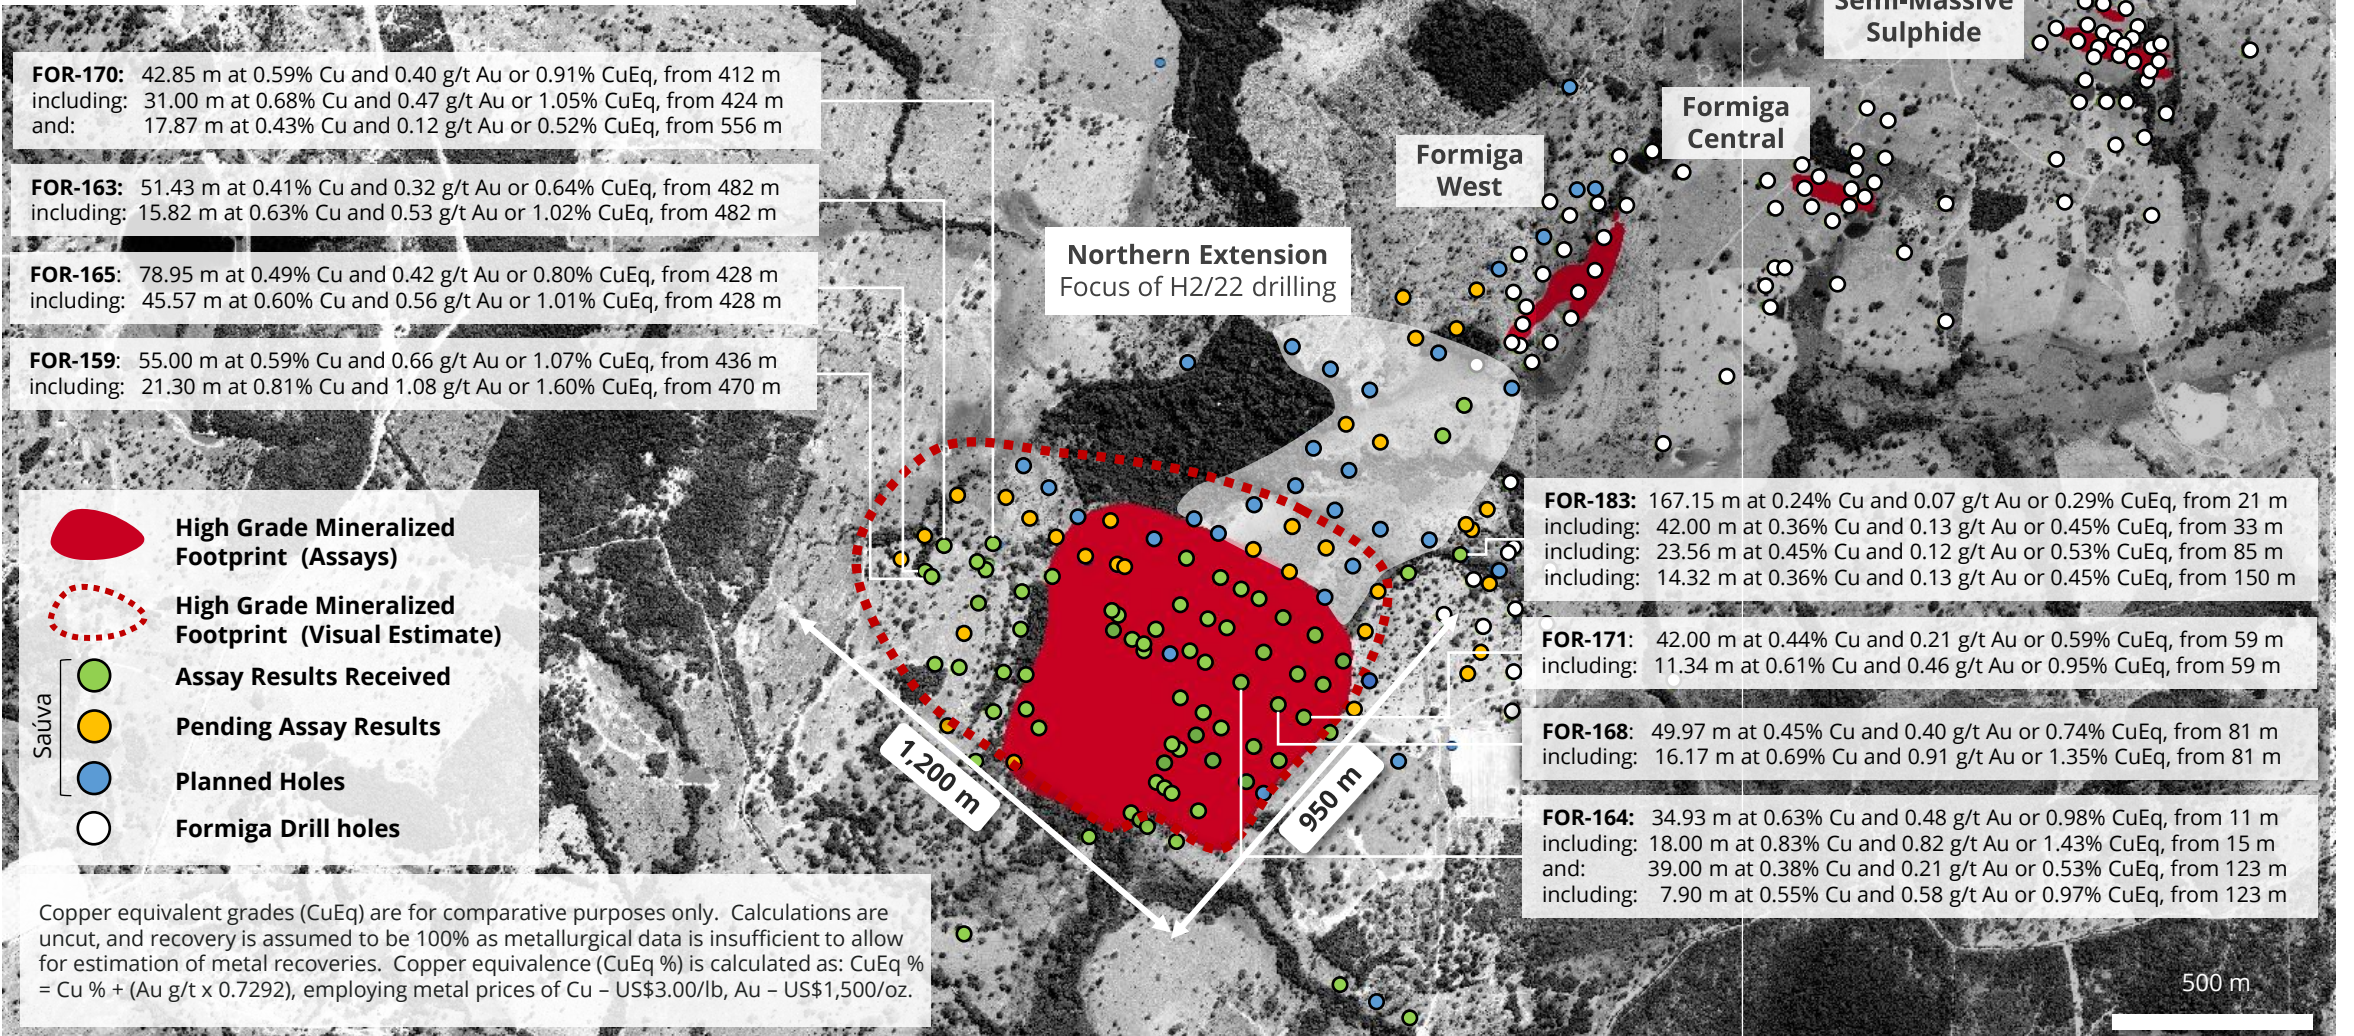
FOR-170: 42.85 m at 0.59% Cu and 0.40 g/t Au or 0.91% CuEq, from 412 m
including: 31.00 m at 0.68% Cu and 0.47 g/t Au or 1.05% CuEq, from 424 m
and: 17.87 m at 0.43% Cu and 0.12 g/t Au or 0.52% CuEq, from 556 m

FOR-163: 51.43 m at 0.41% Cu and 0.32 g/t Au or 0.64% CuEq, from 482 m
including: 15.82 m at 0.63% Cu and 0.53 g/t Au or 1.02% CuEq, from 482 m

FOR-165: 78.95 m at 0.49% Cu and 0.42 g/t Au or 0.80% CuEq, from 428 m
including: 45.57 m at 0.60% Cu and 0.56 g/t Au or 1.01% CuEq, from 428 m

FOR-159: 55.00 m at 0.59% Cu and 0.66 g/t Au or 1.07% CuEq, from 436 m
including: 21.30 m at 0.81% Cu and 1.08 g/t Au or 1.60% CuEq, from 470 m

Semi-Massive Sulphide

Formiga Central

Formiga West

Northern Extension
Focus of H2/22 drilling

High Grade Mineralized Footprint (Assays)

High Grade Mineralized Footprint (Visual Estimate)

Saúva

Assay Results Received

Pending Assay Results

Planned Holes

Formiga Drill holes

1,200 m

950 m

FOR-183: 167.15 m at 0.24% Cu and 0.07 g/t Au or 0.29% CuEq, from 21 m
including: 42.00 m at 0.36% Cu and 0.13 g/t Au or 0.45% CuEq, from 33 m
including: 23.56 m at 0.45% Cu and 0.12 g/t Au or 0.53% CuEq, from 85 m
including: 14.32 m at 0.36% Cu and 0.13 g/t Au or 0.45% CuEq, from 150 m

FOR-171: 42.00 m at 0.44% Cu and 0.21 g/t Au or 0.59% CuEq, from 59 m
including: 11.34 m at 0.61% Cu and 0.46 g/t Au or 0.95% CuEq, from 59 m

FOR-168: 49.97 m at 0.45% Cu and 0.40 g/t Au or 0.74% CuEq, from 81 m
including: 16.17 m at 0.69% Cu and 0.91 g/t Au or 1.35% CuEq, from 81 m

FOR-164: 34.93 m at 0.63% Cu and 0.48 g/t Au or 0.98% CuEq, from 11 m
including: 18.00 m at 0.83% Cu and 0.82 g/t Au or 1.43% CuEq, from 15 m
and: 39.00 m at 0.38% Cu and 0.21 g/t Au or 0.53% CuEq, from 123 m
including: 7.90 m at 0.55% Cu and 0.58 g/t Au or 0.97% CuEq, from 123 m

Copper equivalent grades (CuEq) are for comparative purposes only. Calculations are uncut, and recovery is assumed to be 100% as metallurgical data is insufficient to allow for estimation of metal recoveries. Copper equivalence (CuEq %) is calculated as: CuEq % = Cu % + (Au g/t x 0.7292), employing metal prices of Cu – US$3.00/lb, Au – US$1,500/oz.

500 m